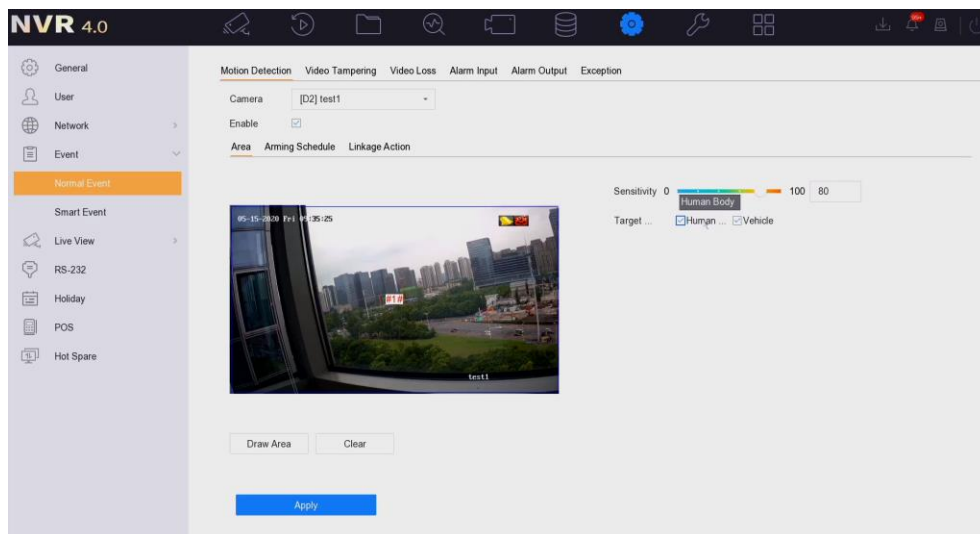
NVR 4.0

99+

General
User
Network
Event
Normal Event
Smart Event
Live View
RS-232
Holiday
POS
Hot Spare

Motion Detection Video Tampering Video Loss Alarm Input Alarm Output Exception

Camera [D2] test1
Enable

Area Arming Schedule Linkage Action

05-15-2020 Fri 09:35:25

#1#

test1

Sensitivity 0 100 80
Human Body
Target ... Human ... Vehicle

Draw Area Clear

Apply